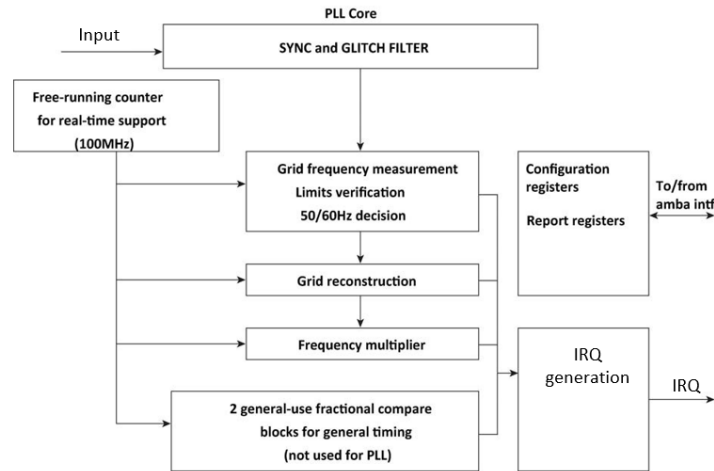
PLL Core

Input

SYNC and GLITCH FILTER

Free-running counter for real-time support (100MHz)

Grid frequency measurement
Limits verification
50/60Hz decision

Configuration registers

Report registers

To/from amba intf

Grid reconstruction

Frequency multiplier

IRQ generation

IRQ

2 general-use fractional compare blocks for general timing (not used for PLL)